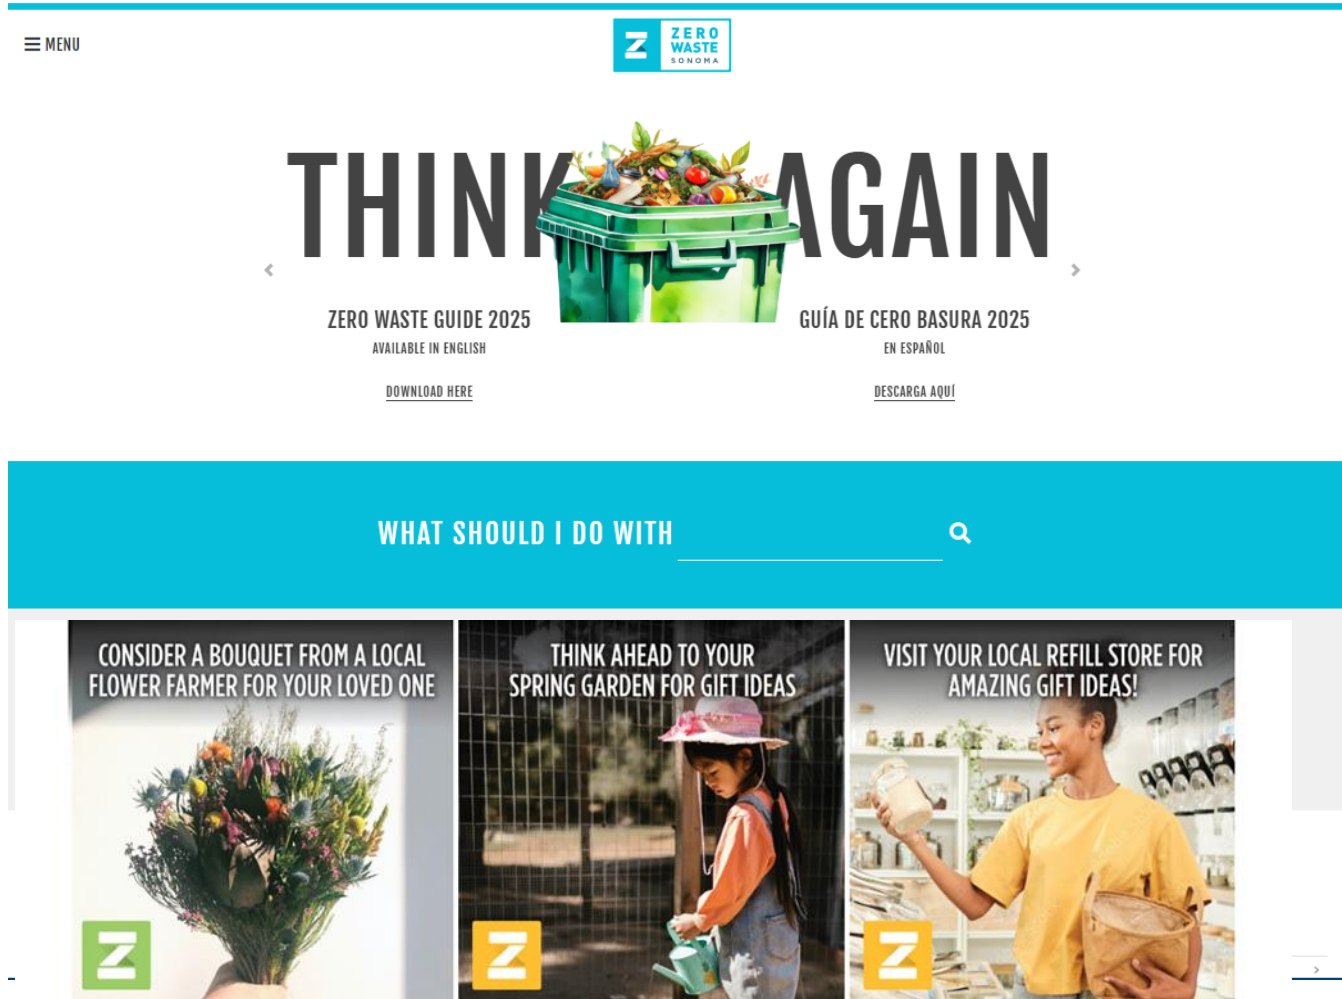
MENU

Z ZERO WASTE SONOMA

THINK AGAIN

ZERO WASTE GUIDE 2025
AVAILABLE IN ENGLISH
DOWNLOAD HERE

GUÍA DE CERO BASURA 2025
EN ESPAÑOL
DESCARGA AQUÍ

WHAT SHOULD I DO WITH

CONSIDER A BOUQUET FROM A LOCAL FLOWER FARMER FOR YOUR LOVED ONE

THINK AHEAD TO YOUR SPRING GARDEN FOR GIFT IDEAS

VISIT YOUR LOCAL REFILL STORE FOR AMAZING GIFT IDEAS!